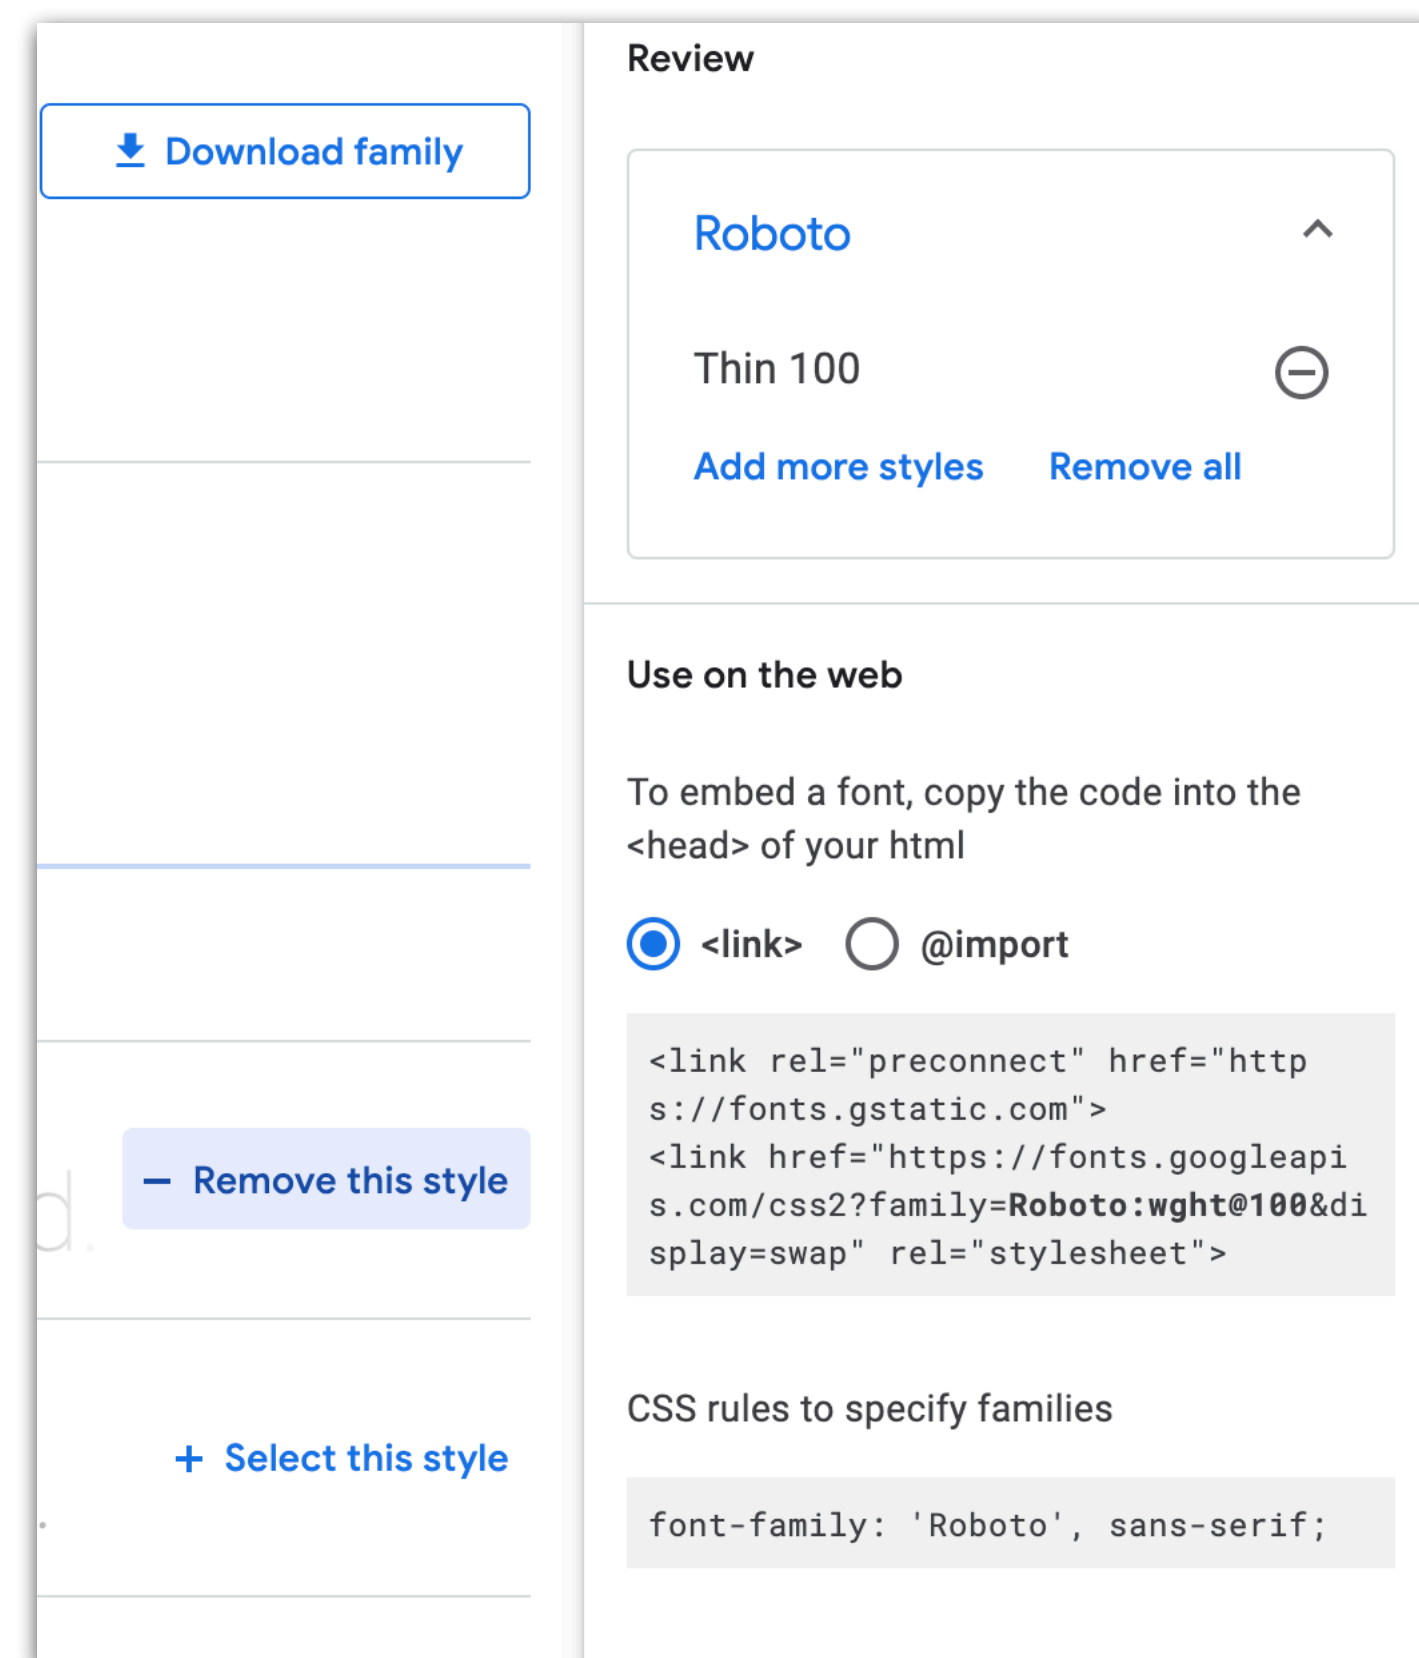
Download family

Remove this style

Select this style

Review

Roboto

Thin 100

Add more styles Remove all

Use on the web

To embed a font, copy the code into the <head> of your html

<link> @import

<link rel="preconnect" href="https://fonts.gstatic.com">
<link href="https://fonts.googleapis.com/css2?family=Roboto:wght@100&display=swap" rel="stylesheet">

CSS rules to specify families

font-family: 'Roboto', sans-serif;